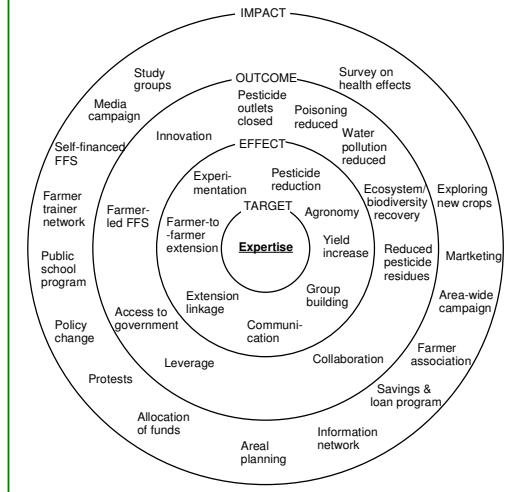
IMPACT

OUTCOME

EFFECT

TARGET

Expertise

Experimentation

Pesticide reduction

Farmer-to-farmer extension

Agronomy

Yield increase

Extension linkage

Group building

Communication

Innovation

Pesticide outlets closed

Poisoning reduced

Water pollution reduced

Farmer-led FFS

Ecosystem/ biodiversity recovery

Reduced pesticide residues

Access to government

Leverage

Collaboration

Study groups

Media campaign

Survey on health effects

Self-financed FFS

Farmer trainer network

Exploring new crops

Public school program

Martketing

Area-wide campaign

Policy change

Farmer association

Protests

Savings & loan program

Allocation of funds

Information network

Areal planning